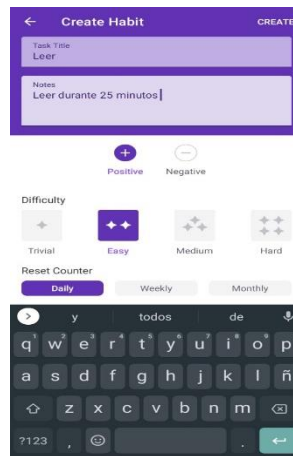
Create Habit
CREATE

Task Title
Leer

Notes
Leer durante 25 minutos

Positive
Negative

Difficulty

Trivial
Easy
Medium
Hard

Reset Counter

Daily
Weekly
Monthly

y
todos
de

q w e r t y u i o p
a s d f g h j k l ñ
z x c v b n m
?123 , .